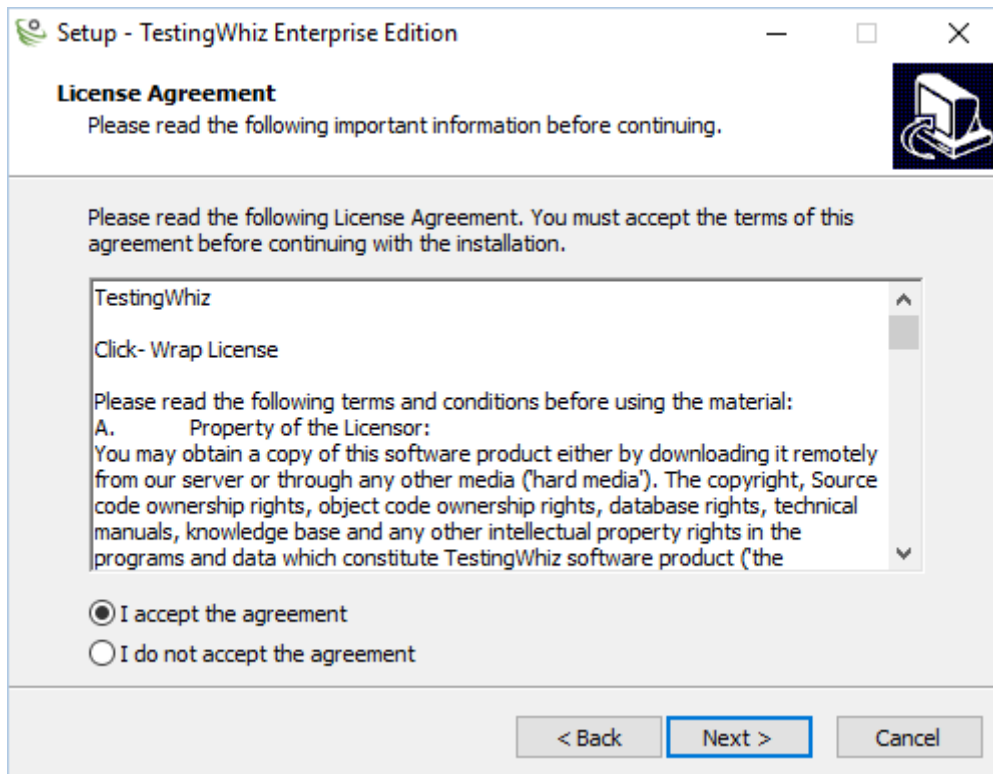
Setup - TestingWhiz Enterprise Edition

License Agreement
Please read the following important information before continuing.

Please read the following License Agreement. You must accept the terms of this agreement before continuing with the installation.

TestingWhiz

Click- Wrap License

Please read the following terms and conditions before using the material:
A. Property of the Licensor:
You may obtain a copy of this software product either by downloading it remotely from our server or through any other media ('hard media'). The copyright, Source code ownership rights, object code ownership rights, database rights, technical manuals, knowledge base and any other intellectual property rights in the programs and data which constitute TestingWhiz software product ('the

I accept the agreement
I do not accept the agreement

< Back
Next >
Cancel